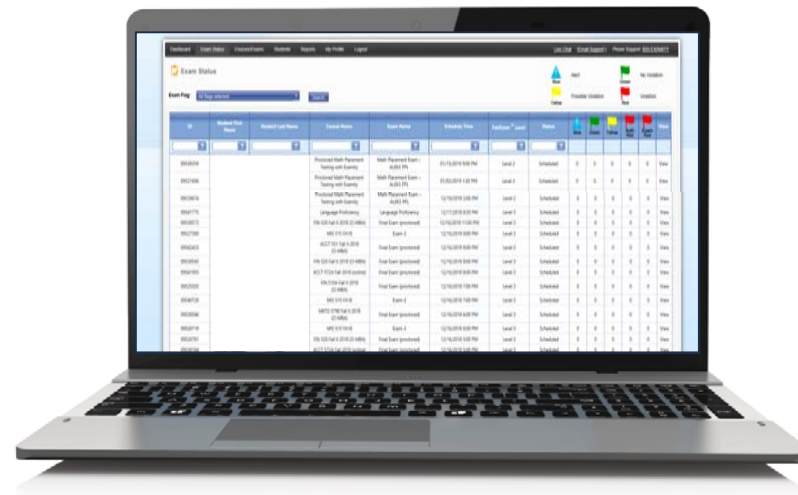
Dashboard Exam Status Courses/Exams Students Reports My Profile Logout

Live Chat Email Support Phone Support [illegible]

Exam Status

Exam Flag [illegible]

Alert No Violation

Possible Violation Violation

| ID | Student First Name | Student Last Name | Course Name | Exam Name | Schedule Time | Level | Status | | | | | | View |
|---|---|---|---|---|---|---|---|---|---|---|---|---|---|
| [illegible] | | | Proctored Math Placement Testing with Examity | Math Placement Exam - ALEKS PPL | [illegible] | Level 2 | Scheduled | 0 | 0 | 0 | 0 | 0 | View |
| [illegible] | | | Proctored Math Placement Testing with Examity | Math Placement Exam - ALEKS PPL | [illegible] | Level 2 | Scheduled | 0 | 0 | 0 | 0 | 0 | View |
| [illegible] | | | Proctored Math Placement Testing with Examity | Math Placement Exam - ALEKS PPL | 12/16/2018 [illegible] PM | Level 2 | Scheduled | 0 | 0 | 0 | 0 | 0 | View |
| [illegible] | | | Language Proficiency | Language Proficiency | 12/17/2018 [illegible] PM | Level 3 | Scheduled | 0 | 0 | 0 | 0 | 0 | View |
| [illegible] | | | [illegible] | Final Exam (proctored) | 12/16/2018 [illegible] PM | Level 3 | Scheduled | 0 | 0 | 0 | 0 | 0 | View |
| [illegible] | | | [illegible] | Exam 2 | 12/16/2018 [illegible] PM | Level 3 | Scheduled | 0 | 0 | 0 | 0 | 0 | View |
| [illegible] | | | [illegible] | Final Exam (proctored) | 12/16/2018 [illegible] PM | Level 3 | Scheduled | 0 | 0 | 0 | 0 | 0 | View |
| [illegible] | | | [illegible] | Final Exam (proctored) | 12/16/2018 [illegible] PM | Level 3 | Scheduled | 0 | 0 | 0 | 0 | 0 | View |
| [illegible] | | | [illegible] | Final Exam (proctored) | 12/16/2018 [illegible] PM | Level 3 | Scheduled | 0 | 0 | 0 | 0 | 0 | View |
| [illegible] | | | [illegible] | Final Exam (proctored) | 12/16/2018 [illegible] PM | Level 3 | Scheduled | 0 | 0 | 0 | 0 | 0 | View |
| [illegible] | | | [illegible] | Exam 2 | 12/16/2018 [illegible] PM | Level 3 | Scheduled | 0 | 0 | 0 | 0 | 0 | View |
| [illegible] | | | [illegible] | Final Exam (proctored) | 12/16/2018 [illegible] PM | Level 3 | Scheduled | 0 | 0 | 0 | 0 | 0 | View |
| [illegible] | | | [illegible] | Exam 3 | 12/16/2018 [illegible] PM | Level 3 | Scheduled | 0 | 0 | 0 | 0 | 0 | View |
| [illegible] | | | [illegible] | Final Exam (proctored) | 12/16/2018 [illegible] PM | Level 3 | Scheduled | 0 | 0 | 0 | 0 | 0 | View |